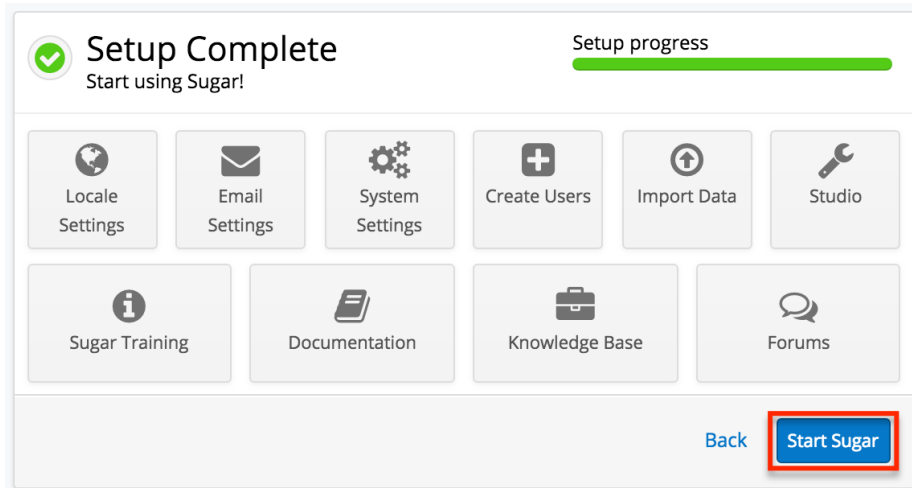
Setup Complete
Start using Sugar!

Setup progress

Locale Settings

Email Settings

System Settings

Create Users

Import Data

Studio

Sugar Training

Documentation

Knowledge Base

Forums

Back

Start Sugar